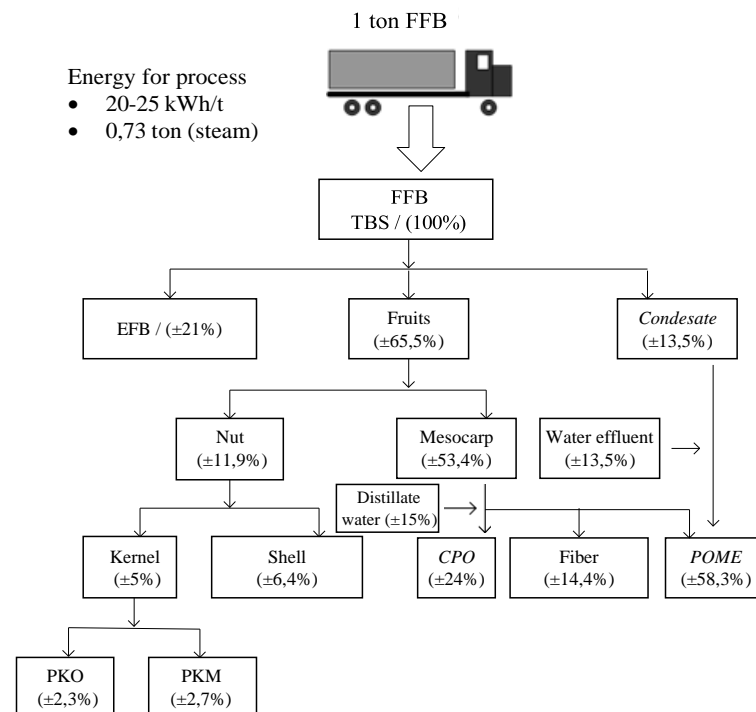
1 ton FFB

Energy for process
- 20-25 kWh/t
- 0,73 ton (steam)

FFB
TBS / (100%)

EFB / (±21%)

Fruits
(±65,5%)

*Condesate*
(±13,5%)

Nut
(±11,9%)

Mesocarp
(±53,4%)

Water effluent
(±13,5%)

Distillate water (±15%)

Kernel
(±5%)

Shell
(±6,4%)

*CPO*
(±24%)

Fiber
(±14,4%)

*POME*
(±58,3%)

PKO
(±2,3%)

PKM
(±2,7%)